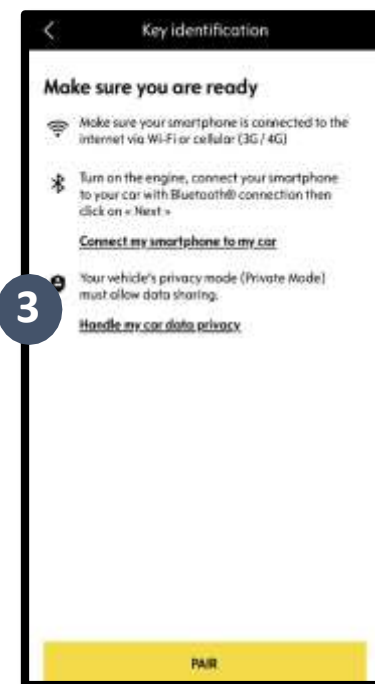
Key identification

Make sure you are ready

Make sure your smartphone is connected to the internet via Wi-Fi or cellular (3G / 4G)

Turn on the engine, connect your smartphone to your car with Bluetooth® connection then click on « Next »

Connect my smartphone to my car

3

Your vehicle's privacy mode (Private Mode) must allow data sharing.

Handle my car data privacy

PAIR